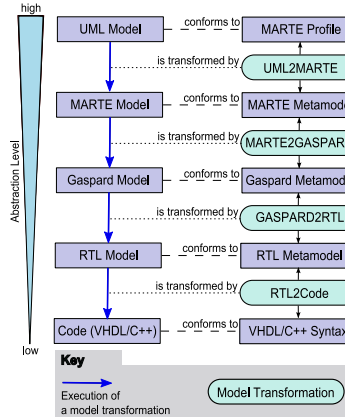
high

Abstraction Level

low

UML Model
conforms to
MARTE Profile
is transformed by
UML2MARTE

MARTE Model
conforms to
MARTE Metamod
is transformed by
MARTE2GASPAR

Gaspard Model
conforms to
Gaspard Metamod
is transformed by
GASPARD2RTL

RTL Model
conforms to
RTL Metamodel
is transformed by
RTL2Code

Code (VHDL/C++)
conforms to
VHDL/C++ Syntax

Key
Execution of a model transformation
Model Transformation